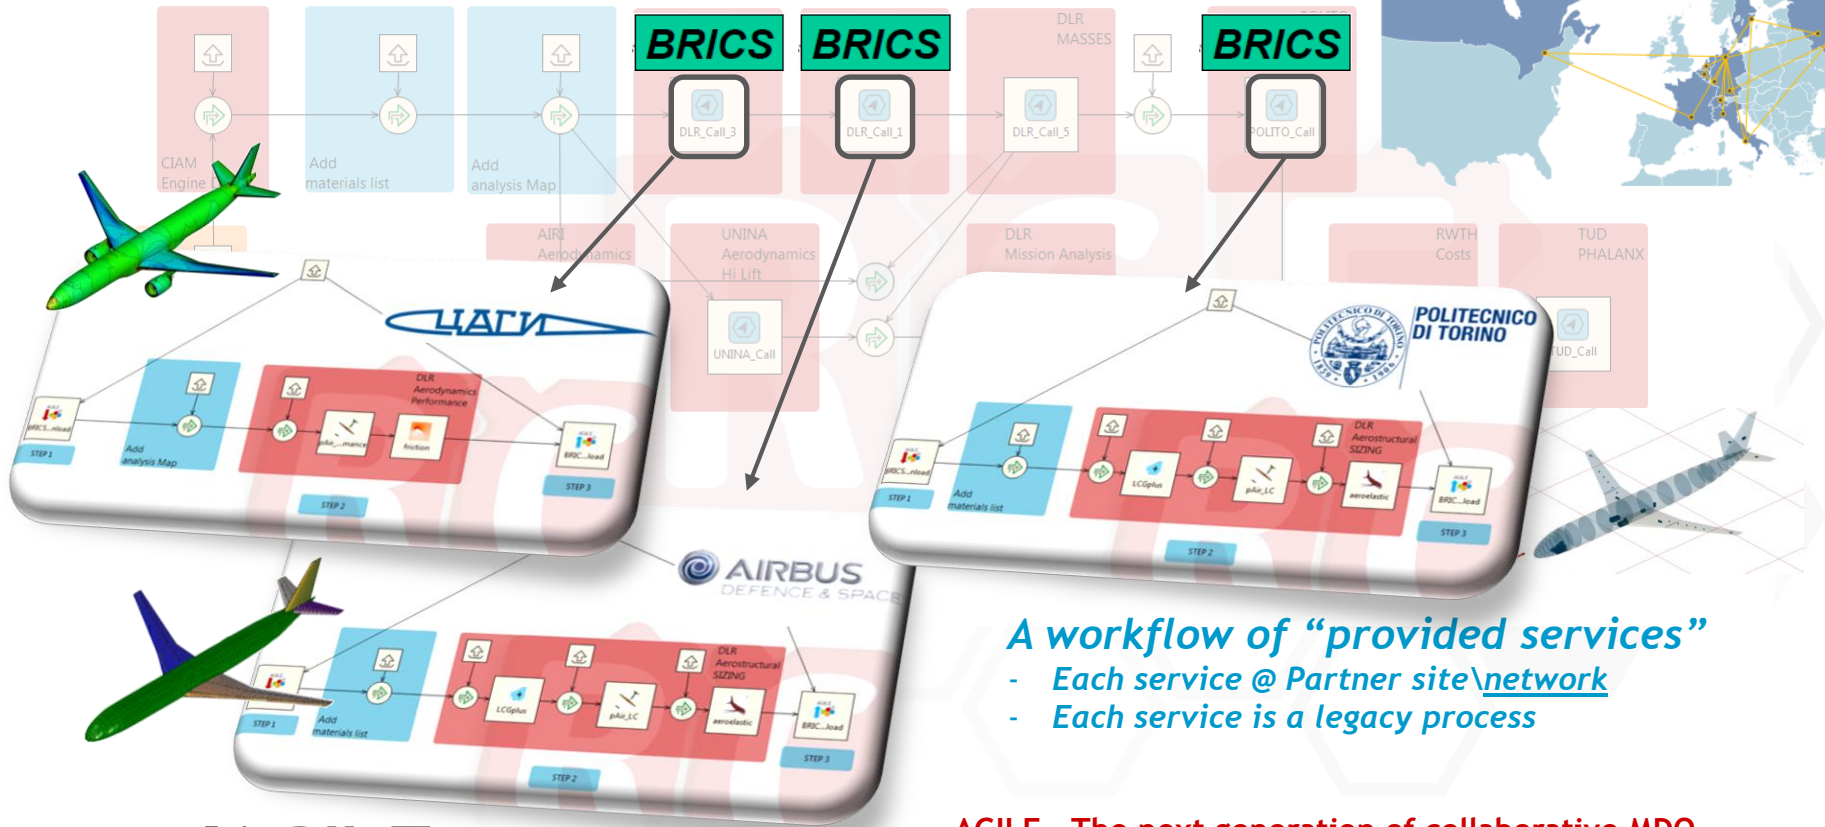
BRICS BRICS BRICS

DLR MASSES

CIAM Engine

Add materials list

Add analysis Map

DLR_Call_3

DLR_Call_1

DLR_Call_5

POLITO_Call

AIRI Aerodynamics

UNINA Aerodynamics Hi Lift

DLR Mission Analysis

RWTH Costs

TUD PHALANX

UNINA_Call

TUD_Call

ЦАГИ

DLR Aerodynamics Performance

BRICS...nload

Add analysis Map

friction

pAir_...mance

BRIC...load

STEP 1

STEP 2

STEP 3

POLITECNICO DI TORINO

BRICS...nload

Add materials list

DLR Aerostructural SIZING

LCGplus

pAir_LC

aeroelastic

BRIC...load

STEP 1

STEP 2

STEP 3

AIRBUS DEFENCE & SPACE

Add materials list

DLR Aerostructural SIZING

LCGplus

pAir_LC

aeroelastic

BRIC...load

STEP 1

STEP 2

STEP 3

A workflow of "provided services"
- Each service @ Partner site\network
- Each service is a legacy process

AGILE - The next generation of collaborative MDO